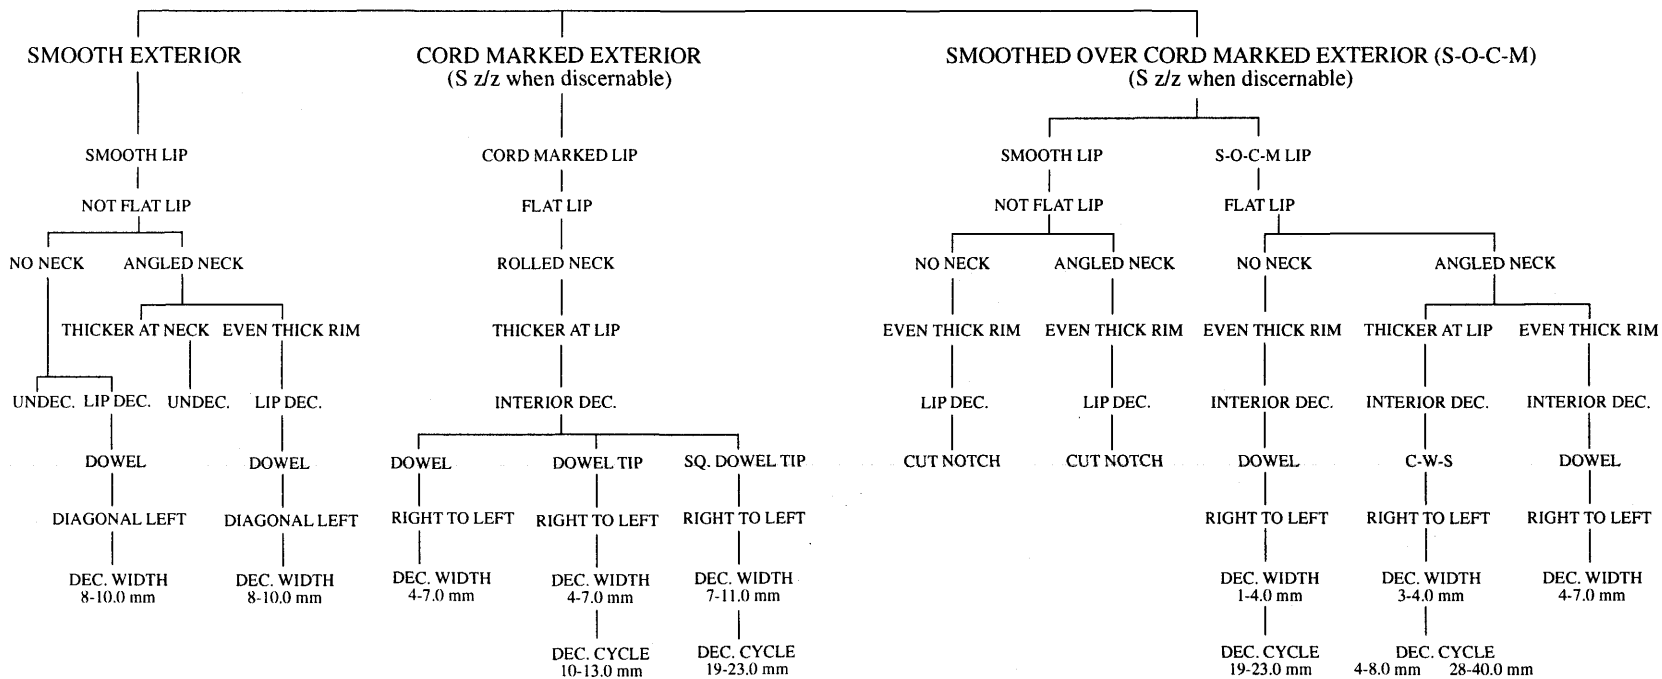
SMOOTH EXTERIOR

SMOOTH LIP

NOT FLAT LIP

NO NECK

UNDEC.

LIP DEC.

DOWEL

DIAGONAL LEFT

DEC. WIDTH
8-10.0 mm

ANGLED NECK

THICKER AT NECK

UNDEC.

EVEN THICK RIM

LIP DEC.

DOWEL

DIAGONAL LEFT

DEC. WIDTH
8-10.0 mm

CORD MARKED EXTERIOR
(S z/z when discernable)

CORD MARKED LIP

FLAT LIP

ROLLED NECK

THICKER AT LIP

INTERIOR DEC.

DOWEL

RIGHT TO LEFT

DEC. WIDTH
4-7.0 mm

DOWEL TIP

RIGHT TO LEFT

DEC. WIDTH
4-7.0 mm

DEC. CYCLE
10-13.0 mm

SQ. DOWEL TIP

RIGHT TO LEFT

DEC. WIDTH
7-11.0 mm

DEC. CYCLE
19-23.0 mm

SMOOTHED OVER CORD MARKED EXTERIOR (S-O-C-M)
(S z/z when discernable)

SMOOTH LIP

NOT FLAT LIP

NO NECK

EVEN THICK RIM

LIP DEC.

CUT NOTCH

ANGLED NECK

EVEN THICK RIM

LIP DEC.

CUT NOTCH

S-O-C-M LIP

FLAT LIP

NO NECK

EVEN THICK RIM

INTERIOR DEC.

DOWEL

RIGHT TO LEFT

DEC. WIDTH
1-4.0 mm

DEC. CYCLE
19-23.0 mm

ANGLED NECK

THICKER AT LIP

INTERIOR DEC.

C-W-S

RIGHT TO LEFT

DEC. WIDTH
3-4.0 mm

DEC. CYCLE
4-8.0 mm 28-40.0 mm

EVEN THICK RIM

INTERIOR DEC.

DOWEL

RIGHT TO LEFT

DEC. WIDTH
4-7.0 mm